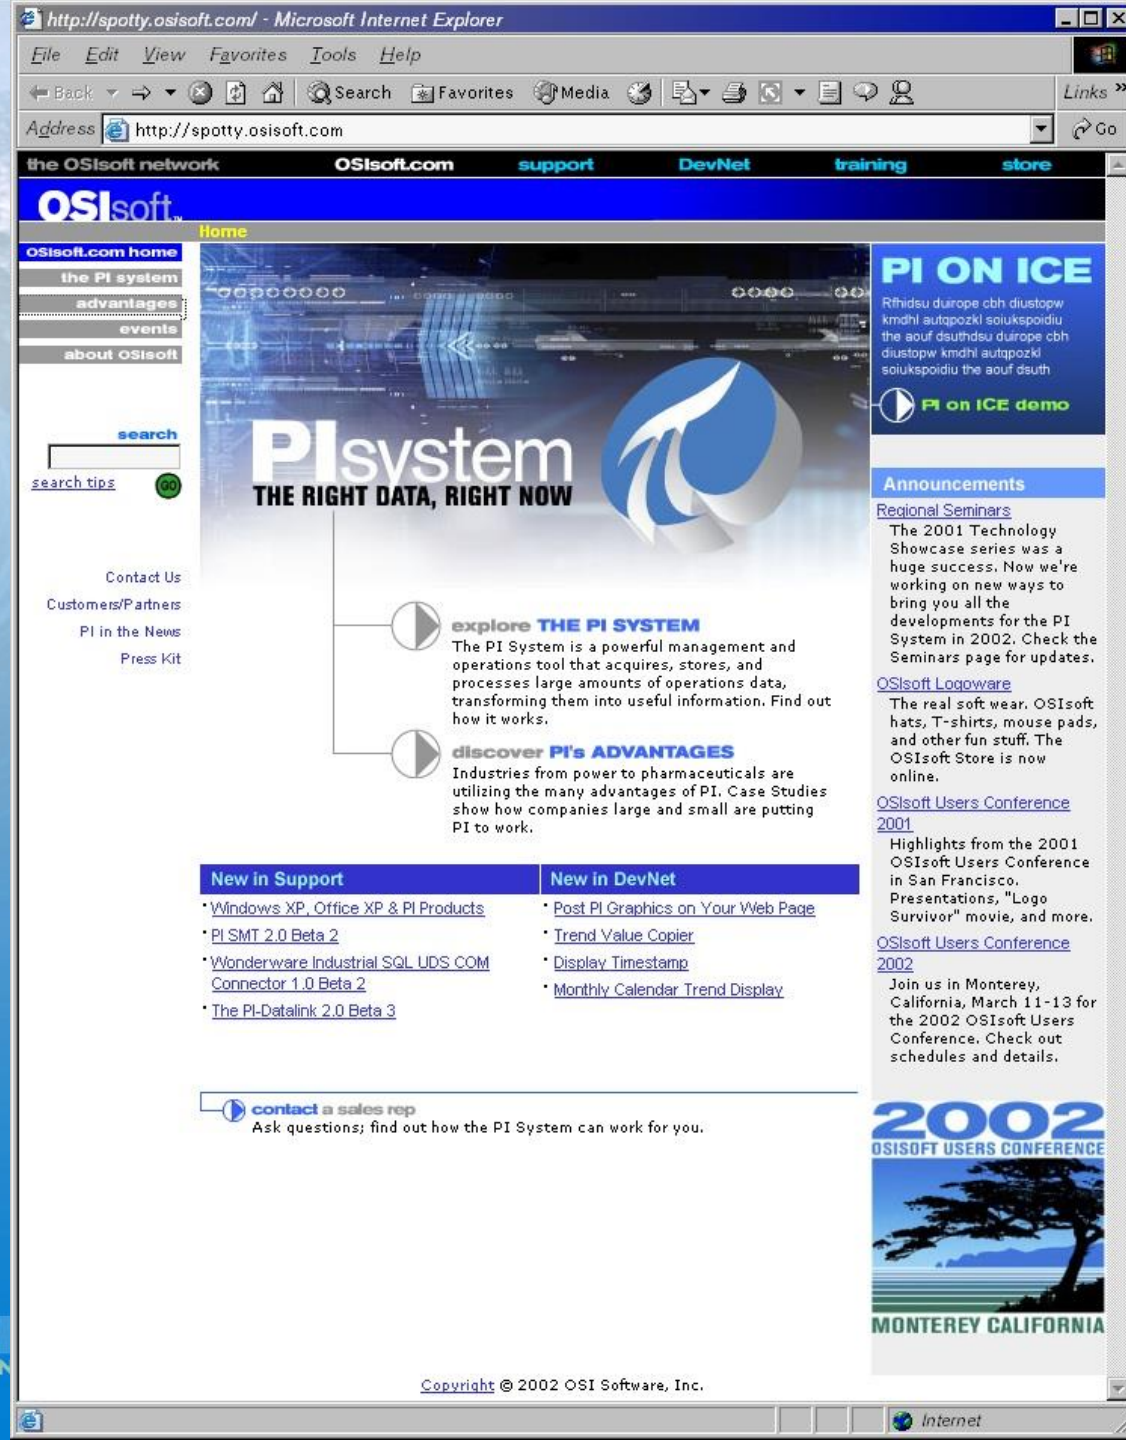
http://spotty.osisoft.com/ - Microsoft Internet Explorer

File Edit View Favorites Tools Help

Back Search Favorites Media Links

Address http://spotty.osisoft.com Go

the OSIsoft network OSIsoft.com support DevNet training store

OSIsoft

Home

OSIsoft.com home
the PI system
advantages
events
about OSIsoft

search
search tips GO

Contact Us
Customers/Partners
PI in the News
Press Kit

PI system
THE RIGHT DATA, RIGHT NOW

explore THE PI SYSTEM
The PI System is a powerful management and operations tool that acquires, stores, and processes large amounts of operations data, transforming them into useful information. Find out how it works.

discover PI's ADVANTAGES
Industries from power to pharmaceuticals are utilizing the many advantages of PI. Case Studies show how companies large and small are putting PI to work.

| New in Support | New in DevNet |
|---|---|
| Windows XP, Office XP & PI Products | Post PI Graphics on Your Web Page |
| PI SMT 2.0 Beta 2 | Trend Value Copier |
| Wonderware Industrial SQL UDS COM Connector 1.0 Beta 2 | Display Timestamp |
| The PI-Datalink 2.0 Beta 3 | Monthly Calendar Trend Display |

contact a sales rep
Ask questions; find out how the PI System can work for you.

PI ON ICE
Rfhidsu duirope cbh diustopw kmdhl autqpozkl soiukspoidiu the aouf dsuthdsu duirope cbh diustopw kmdhl autqpozkl soiukspoidiu the aouf dsuth

PI on ICE demo

Announcements
Regional Seminars
The 2001 Technology Showcase series was a huge success. Now we're working on new ways to bring you all the developments for the PI System in 2002. Check the Seminars page for updates.
OSIsoft Logoware
The real soft wear. OSIsoft hats, T-shirts, mouse pads, and other fun stuff. The OSIsoft Store is now online.
OSIsoft Users Conference 2001
Highlights from the 2001 OSIsoft Users Conference in San Francisco. Presentations, "Logo Survivor" movie, and more.
OSIsoft Users Conference 2002
Join us in Monterey, California, March 11-13 for the 2002 OSIsoft Users Conference. Check out schedules and details.

2002
OSISOFT USERS CONFERENCE
MONTEREY CALIFORNIA

Copyright © 2002 OSI Software, Inc.

Internet